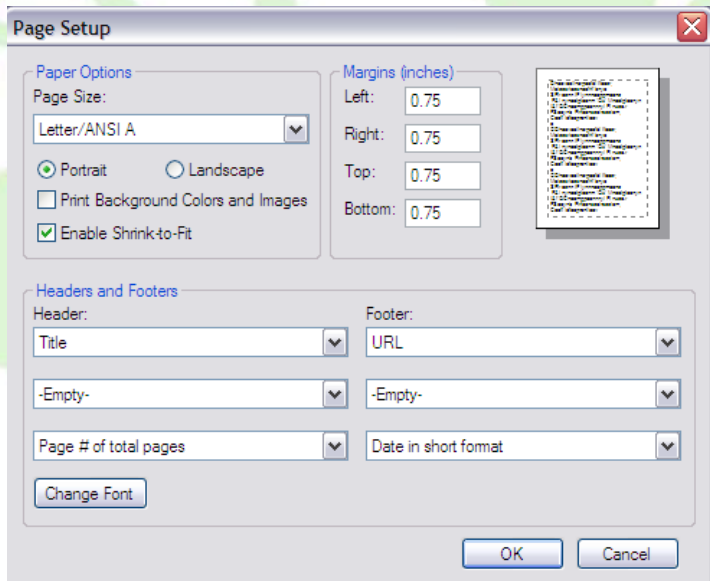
Page Setup

Paper Options
Page Size:
Letter/ANSI A
Portrait
Landscape
Print Background Colors and Images
Enable Shrink-to-Fit

Margins (inches)
Left: 0.75
Right: 0.75
Top: 0.75
Bottom: 0.75

Headers and Footers
Header:
Title
-Empty-
Page # of total pages
Footer:
URL
-Empty-
Date in short format
Change Font

OK
Cancel